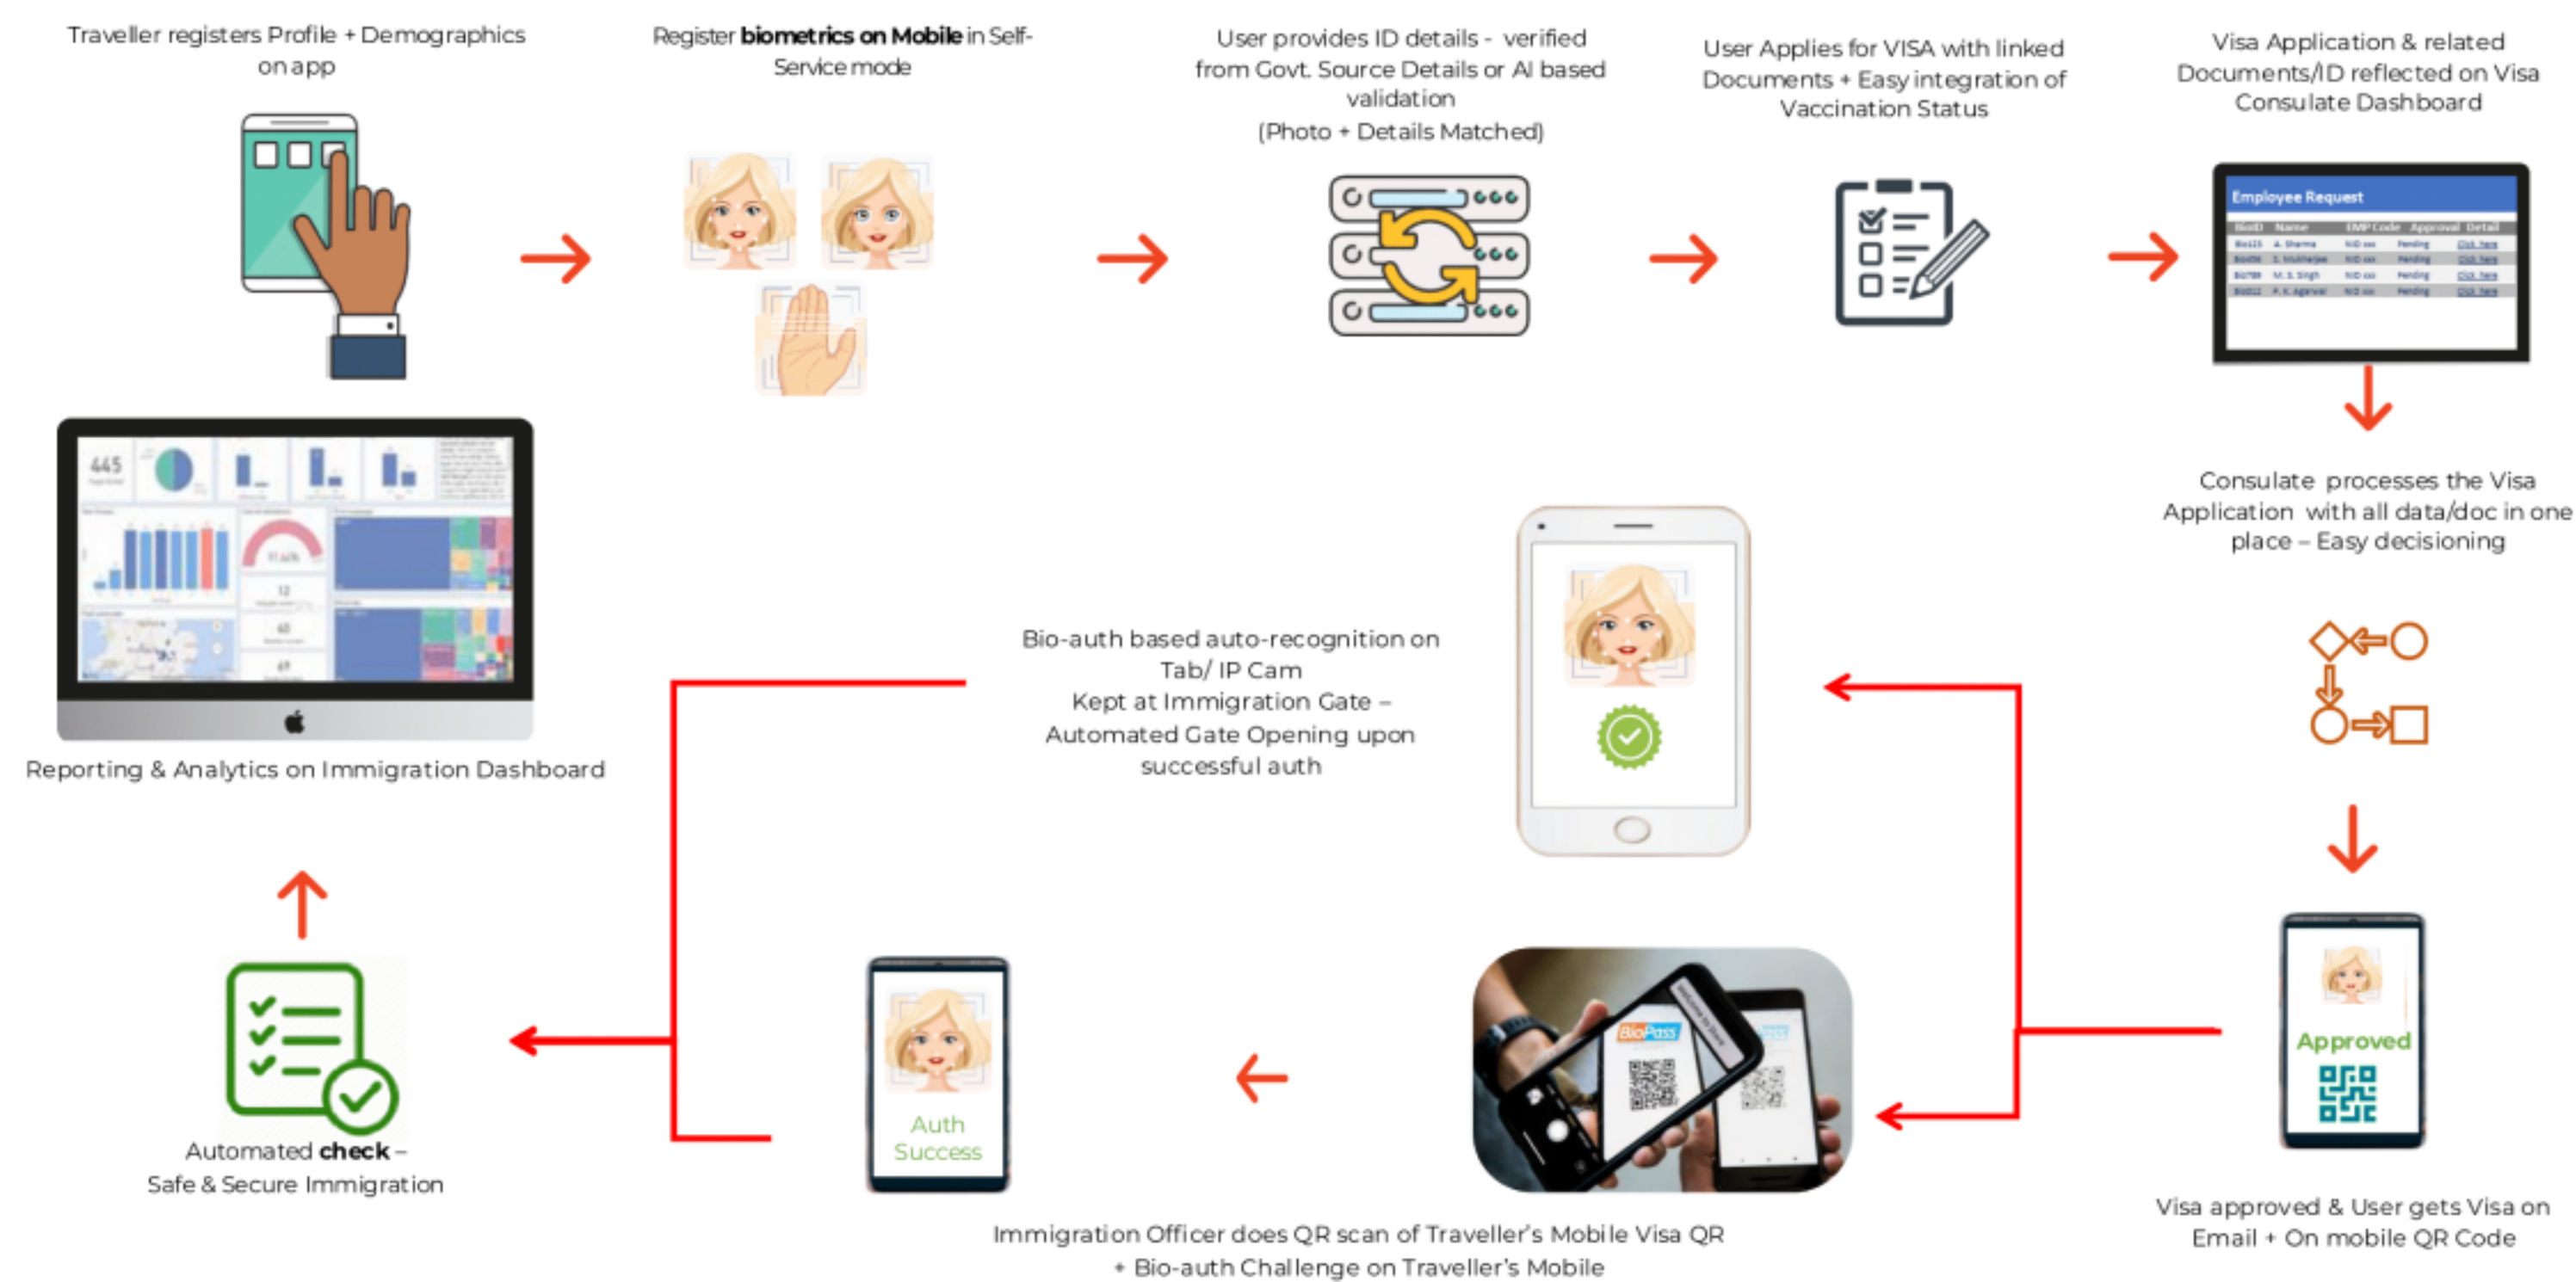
Traveller registers Profile + Demographics on app

Register **biometrics on Mobile** in Self-Service mode

User provides ID details - verified from Govt. Source Details or AI based validation
(Photo + Details Matched)

User Applies for VISA with linked Documents + Easy integration of Vaccination Status

Visa Application & related Documents/ID reflected on Visa Consulate Dashboard

Employee Request

Consulate processes the Visa Application with all data/doc in one place – Easy decisioning

Approved

Visa approved & User gets Visa on Email + On mobile QR Code

BioPass

Immigration Officer does QR scan of Traveller's Mobile Visa QR + Bio-auth Challenge on Traveller's Mobile

Auth Success

Bio-auth based auto-recognition on Tab/ IP Cam
Kept at Immigration Gate – Automated Gate Opening upon successful auth

Automated **check** – Safe & Secure Immigration

445

Reporting & Analytics on Immigration Dashboard